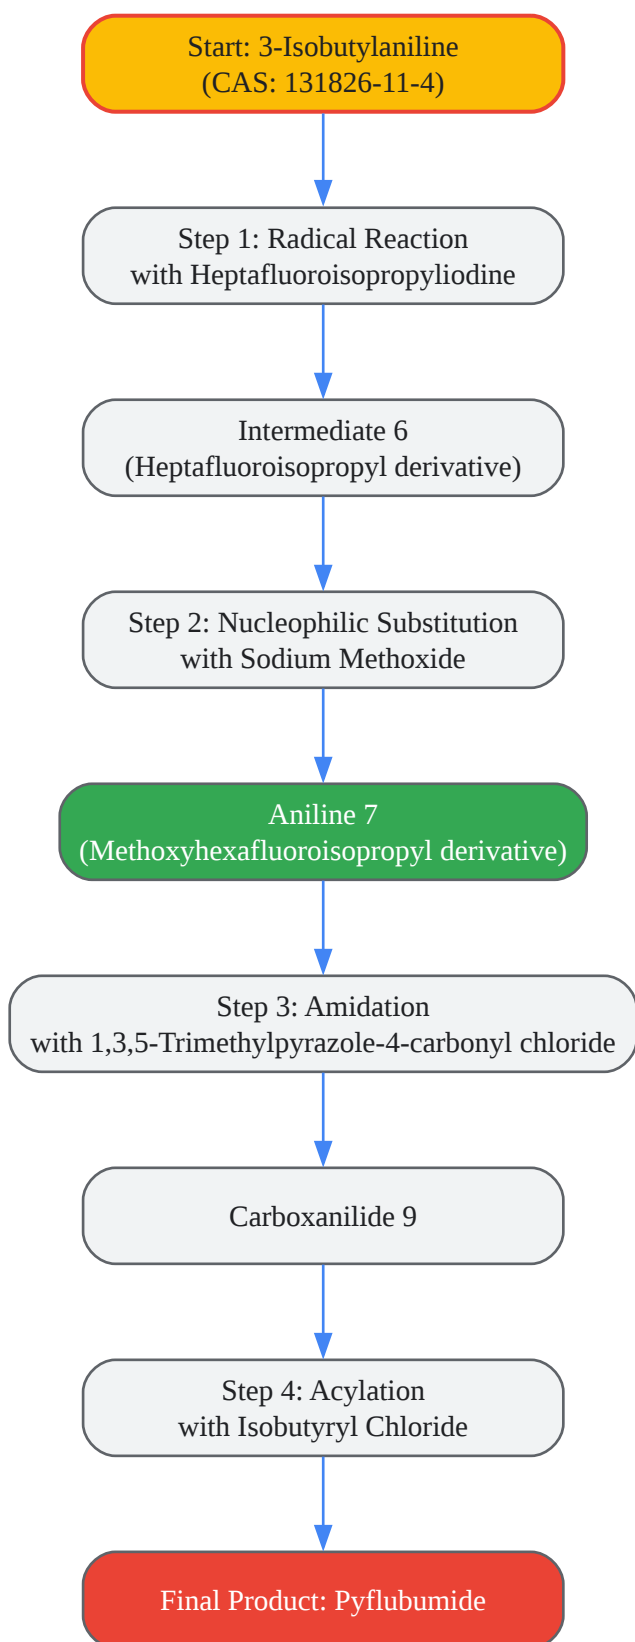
Start: 3-Isobutylaniline
(CAS: 131826-11-4)

Step 1: Radical Reaction
with Heptafluoroisopropyliodine

Intermediate 6
(Heptafluoroisopropyl derivative)

Step 2: Nucleophilic Substitution
with Sodium Methoxide

Aniline 7
(Methoxyhexafluoroisopropyl derivative)

Step 3: Amidation
with 1,3,5-Trimethylpyrazole-4-carbonyl chloride

Carboxanilide 9

Step 4: Acylation
with Isobutyryl Chloride

Final Product: Pyflubumide